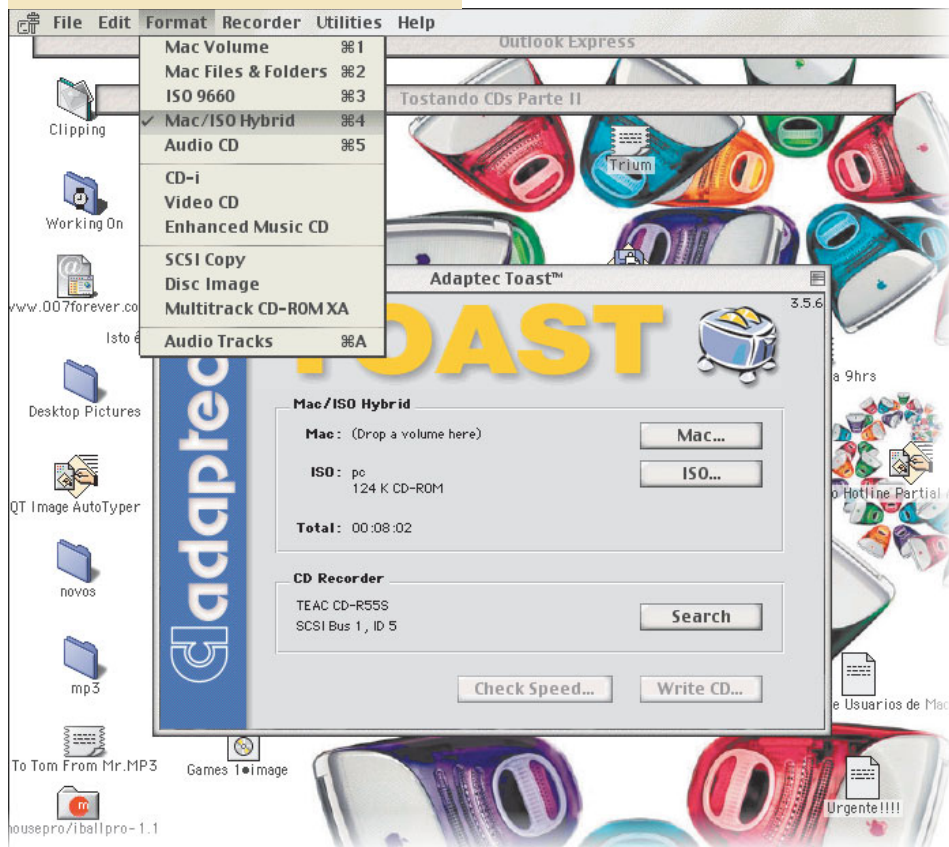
File Edit Format Recorder Utilities Help

Outlook Express

Tostando CDs Parte II

Mac Volume ⌘1
Mac Files & Folders ⌘2
ISO 9660 ⌘3
✓ Mac/ISO Hybrid ⌘4
Audio CD ⌘5
CD-i
Video CD
Enhanced Music CD
SCSI Copy
Disc Image
Multitrack CD-ROM XA
Audio Tracks ⌘A

Clipping

Working On

www.007forever.co

Isto é

Desktop Pictures

QT Image AutoTyper

novos

mp3

To Tom From Mr.MP3

housepro/iballpro-1.1

Games 1•image

Trium

a 9hrs

o Hotline Partial

e Usuarios de Mac

Urgente!!!!

Adaptec Toast™

3.5.6

TOAST

adaptec

Mac/ISO Hybrid

Mac: (Drop a volume here)

Mac...

ISO: pc
124 K CD-ROM

ISO...

Total: 00:08:02

CD Recorder

TEAC CD-R55S
SCSI Bus 1, ID 5

Search

Check Speed...

Write CD...